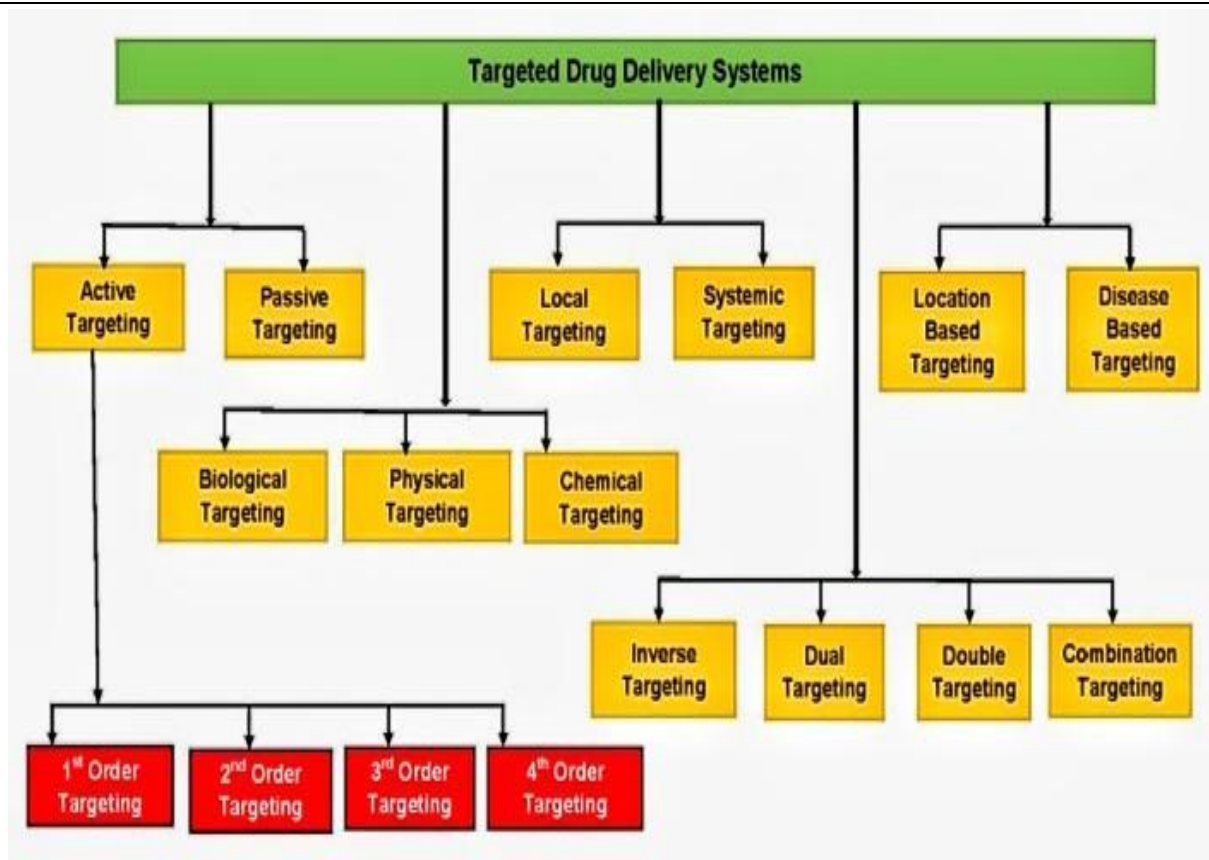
Targeted Drug Delivery Systems

Active Targeting

Passive Targeting

Local Targeting

Systemic Targeting

Location Based Targeting

Disease Based Targeting

Biological Targeting

Physical Targeting

Chemical Targeting

Inverse Targeting

Dual Targeting

Double Targeting

Combination Targeting

1$^{st}$ Order Targeting

2$^{nd}$ Order Targeting

3$^{rd}$ Order Targeting

4$^{th}$ Order Targeting